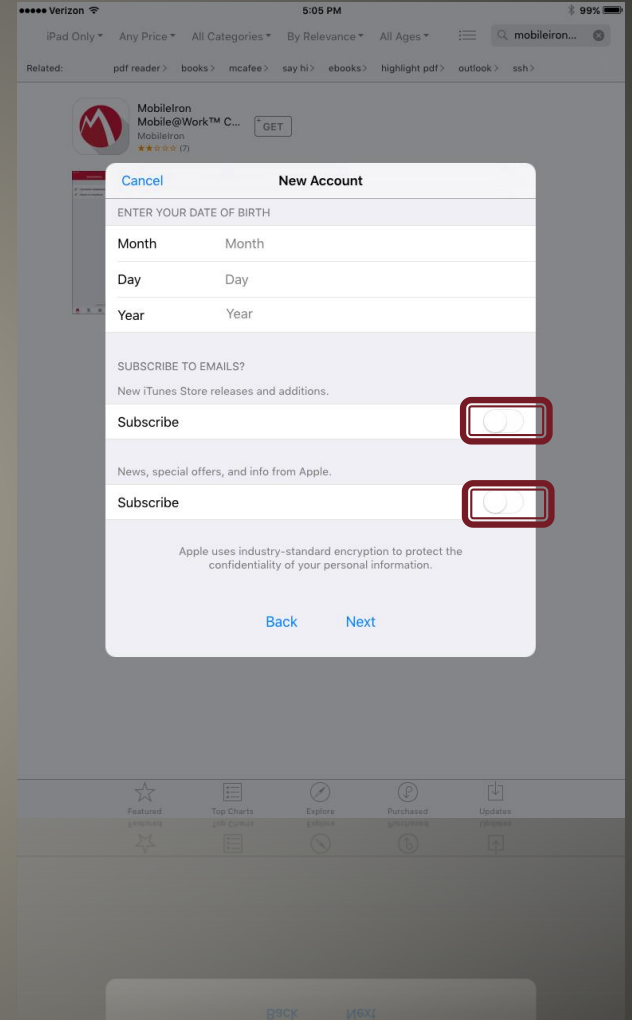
●●●●● Verizon 5:05 PM 99%

iPad Only ▾ Any Price ▾ All Categories ▾ By Relevance ▾ All Ages ▾ mobileiron...

Related: pdf reader > books > mcafee > say hi > ebooks > highlight pdf > outlook > ssh >

MobileIron Mobile@Work™ C... MobileIron (7) GET

Cancel New Account

ENTER YOUR DATE OF BIRTH

| | |
|---|---|
| Month | Month |
| Day | Day |
| Year | Year |

SUBSCRIBE TO EMAILS?

New iTunes Store releases and additions.

Subscribe

News, special offers, and info from Apple.

Subscribe

Apple uses industry-standard encryption to protect the confidentiality of your personal information.

Back Next

Featured Top Charts Explore Purchased Updates